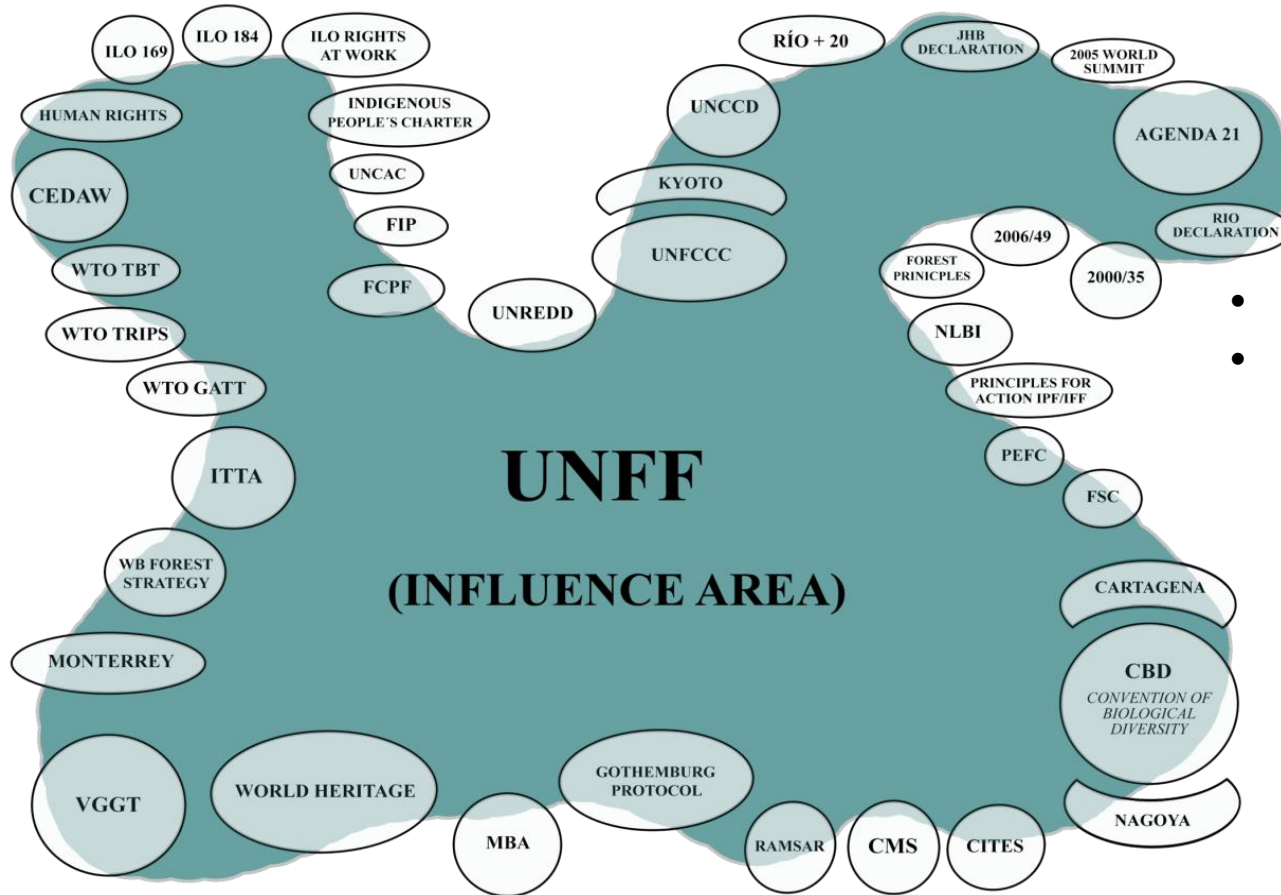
ILO 169
ILO 184
ILO RIGHTS AT WORK
HUMAN RIGHTS
INDIGENOUS PEOPLE´S CHARTER
CEDAW
UNCAC
FIP
WTO TBT
FCPF
WTO TRIPS
UNREDD
WTO GATT
RÍO + 20
JHB DECLARATION
2005 WORLD SUMMIT
UNCCD
AGENDA 21
KYOTO
UNFCCC
RIO DECLARATION
2006/49
FOREST PRINICPLES
2000/35
NLBI
PRINCIPLES FOR ACTION IPF/IFF
PEFC
FSC
ITTA
UNFF
(INFLUENCE AREA)
WB FOREST STRATEGY
MONTERREY
CARTAGENA
CBD
CONVENTION OF BIOLOGICAL DIVERSITY
NAGOYA
VGGT
WORLD HERITAGE
GOTHEMBURG PROTOCOL
MBA
RAMSAR
CMS
CITES